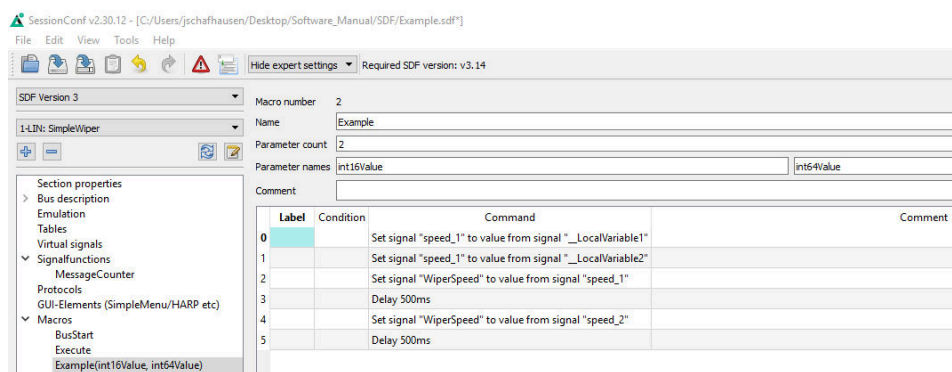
SessionConf v2.30.12 - [C:/Users/jschafhausen/Desktop/Software_Manual/SDF/Example.sdf*]

File Edit View Tools Help

Hide expert settings Required SDF version: v3.14

SDF Version 3

1-LIN: SimpleWiper

Section properties
Bus description
Emulation
Tables
Virtual signals
Signalfunctions
MessageCounter
Protocols
GUI-Elements (SimpleMenu/HARP etc)
Macros
BusStart
Execute
Example(int16Value, int64Value)

Macro number 2
Name Example
Parameter count 2
Parameter names int16Value int64Value
Comment

| | Label | Condition | Command | Comment |
|---|---|---|---|---|
| 0 | | | Set signal "speed_1" to value from signal "__LocalVariable1" | |
| 1 | | | Set signal "speed_1" to value from signal "__LocalVariable2" | |
| 2 | | | Set signal "WiperSpeed" to value from signal "speed_1" | |
| 3 | | | Delay 500ms | |
| 4 | | | Set signal "WiperSpeed" to value from signal "speed_2" | |
| 5 | | | Delay 500ms | |